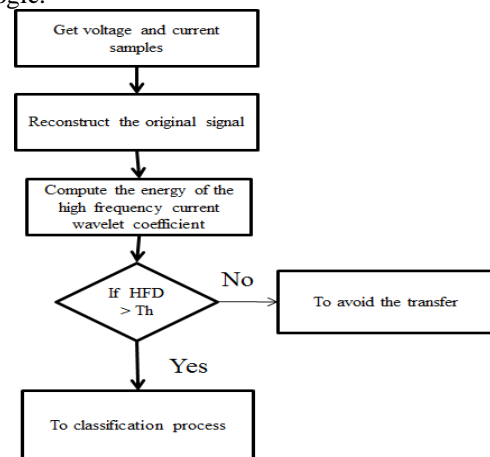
ogic.

Get voltage and current samples

Reconstruct the original signal

Compute the energy of the high frequency current wavelet coefficient

If HFD > Th

No

To avoid the transfer

Yes

To classification process